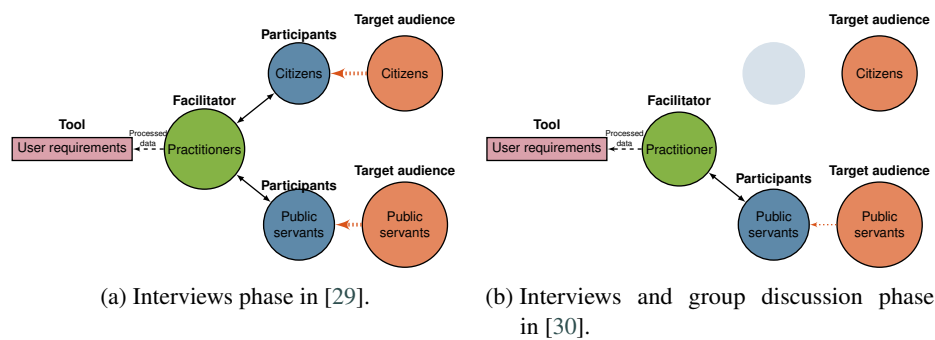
Participants

Target audience

Citizens

Citizens

Facilitator

Tool

Processed data

User requirements

Practitioners

Participants

Target audience

Public servants

Public servants

(a) Interviews phase in [29].

Target audience

Citizens

Facilitator

Tool

Processed data

User requirements

Practitioner

Participants

Target audience

Public servants

Public servants

(b) Interviews and group discussion phase in [30].